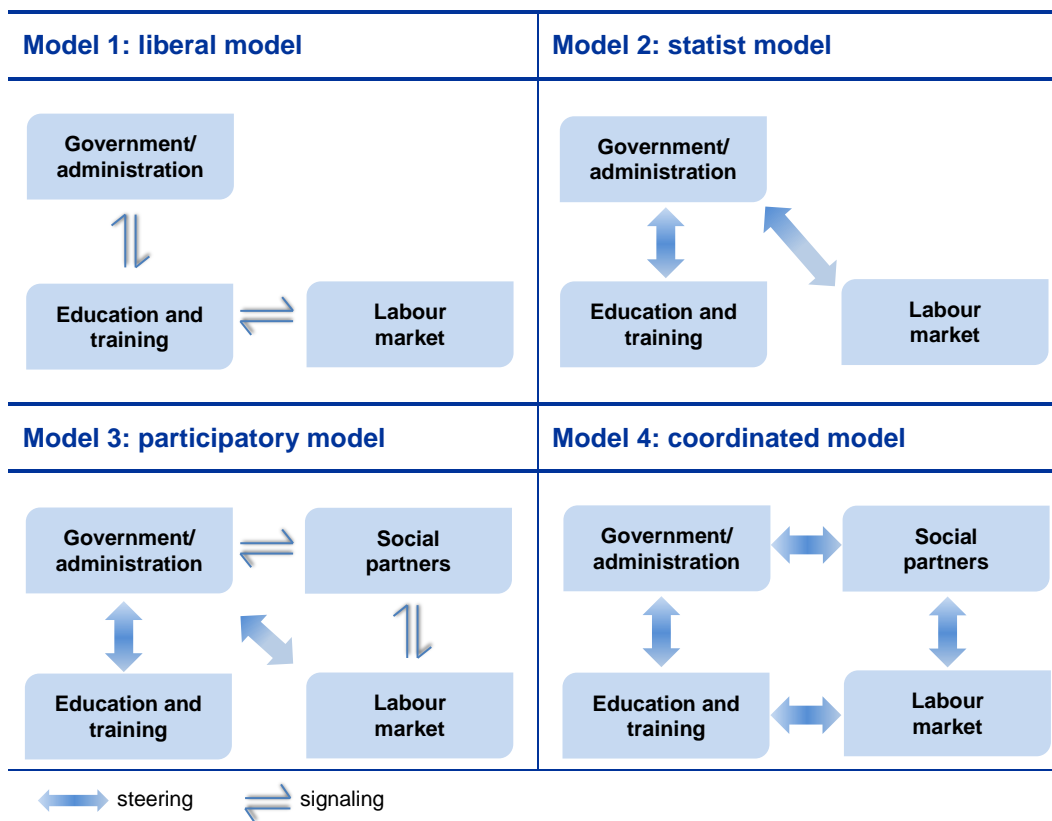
Model 1: liberal model

Government/ administration

Education and training

Labour market

Model 2: statist model

Government/ administration

Education and training

Labour market

Model 3: participatory model

Government/ administration

Social partners

Education and training

Labour market

Model 4: coordinated model

Government/ administration

Social partners

Education and training

Labour market

steering

signaling